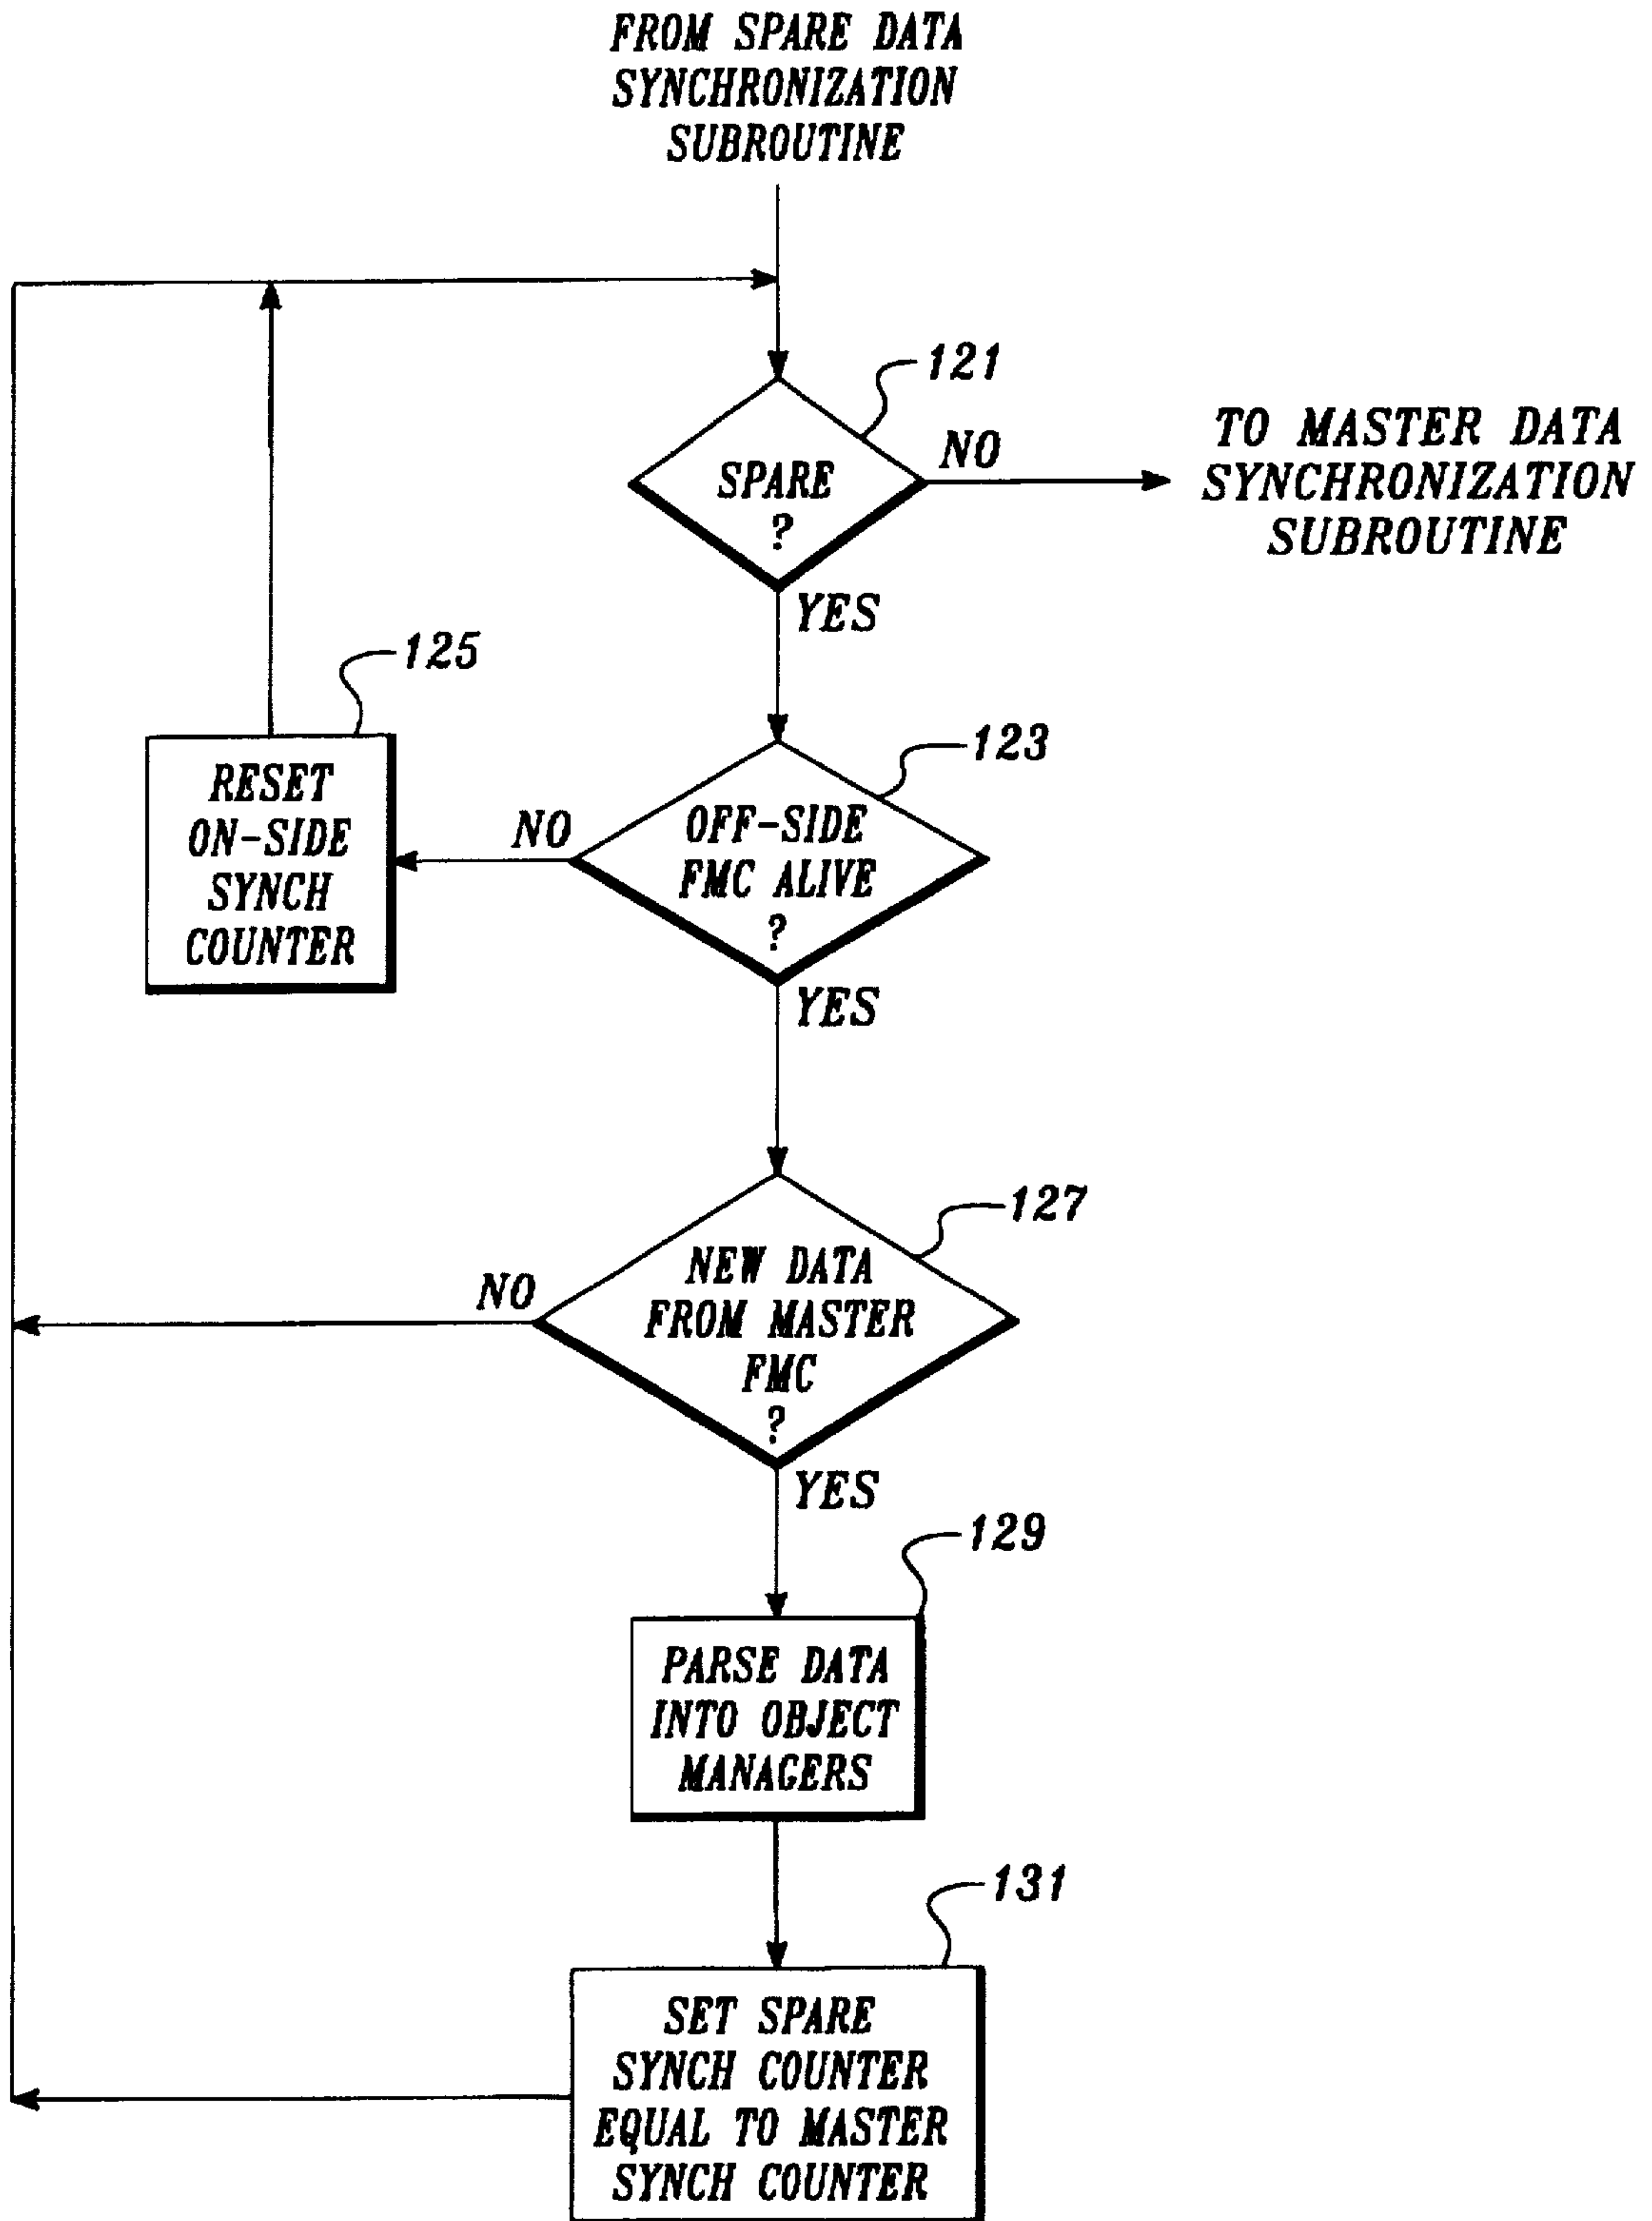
FROM SPARE DATA SYNCHRONIZATION SUBROUTINE

121

SPARE ?

NO

TO MASTER DATA SYNCHRONIZATION SUBROUTINE

YES

125

RESET ON-SIDE SYNCH COUNTER

123

NO

OFF-SIDE FMC ALIVE ?

YES

127

NO

NEW DATA FROM MASTER FMC ?

YES

129

PARSE DATA INTO OBJECT MANAGERS

131

SET SPARE SYNCH COUNTER EQUAL TO MASTER SYNCH COUNTER